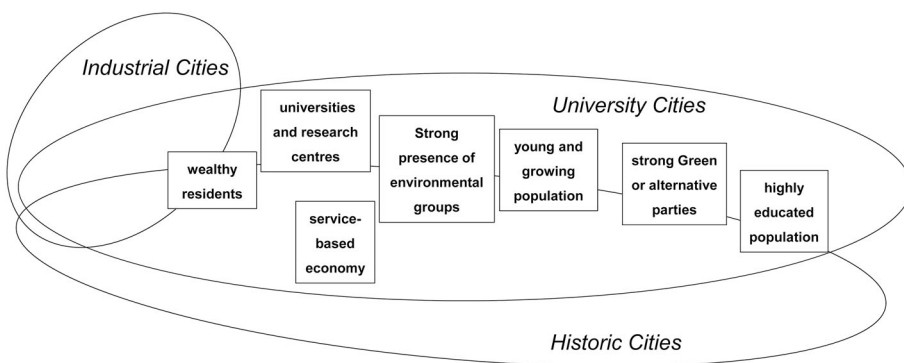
Industrial Cities

University Cities

wealthy residents

universities and research centres

service-based economy

Strong presence of environmental groups

young and growing population

strong Green or alternative parties

highly educated population

Historic Cities